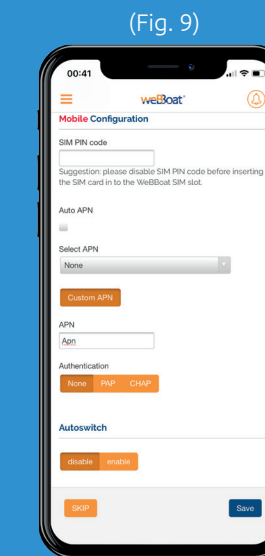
(Fig. 9)

00:41

weBBoat

Mobile Configuration

SIM PIN code

Suggestion: please disable SIM PIN code before inserting the SIM card in to the WeBBoat SIM slot.

Auto APN

Select APN

None

Custom APN

APN

Apn

Authentication

None PAP CHAP

Autoswitch

disable enable

SKIP

Save